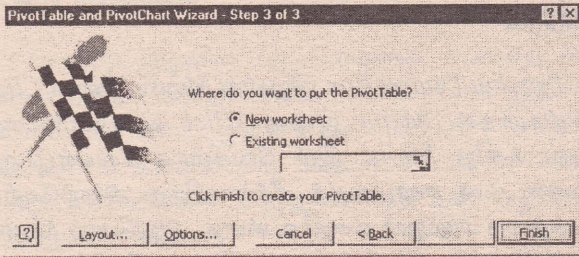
PivotTable and PivotChart Wizard - Step 3 of 3

Where do you want to put the PivotTable?

New worksheet

Existing worksheet

Click Finish to create your PivotTable.

Layout...

Options...

Cancel

< Back

Next >

Finish